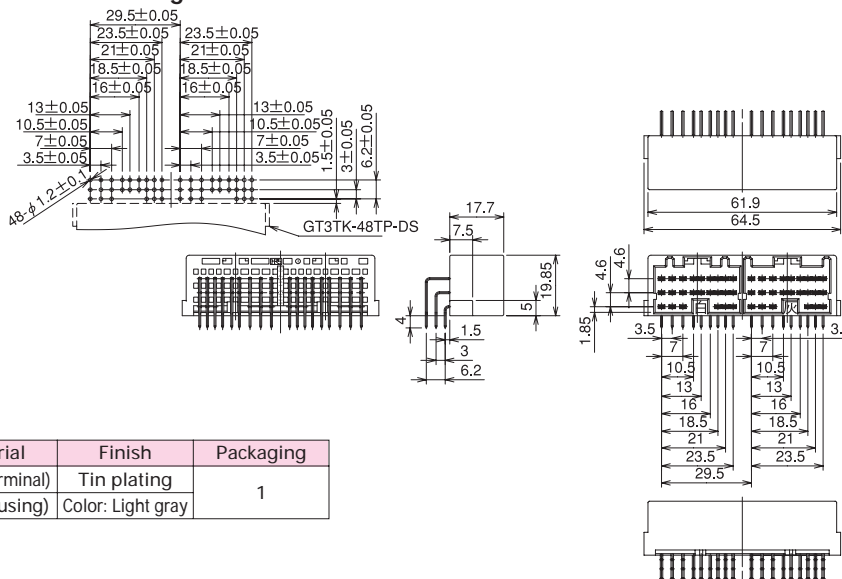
29.5±0.05
23.5±0.05
21±0.05
18.5±0.05
16±0.05
23.5±0.05
21±0.05
18.5±0.05
16±0.05
13±0.05
10.5±0.05
7±0.05
3.5±0.05
13±0.05
10.5±0.05
7±0.05
3.5±0.05
1.5±0.05
3±0.05
6.2±0.05
48-$\phi$1.2±0.1
GT3TK-48TP-DS

17.7
7.5
19.85
5
4
1.5
3
6.2

61.9
64.5
4.6
4.6
1.85
3.5
3.
7
10.5
13
16
18.5
21
23.5
29.5
7
10.5
13
16
18.5
21
23.5

| rial | Finish | Packaging |
|---|---|---|
| rminal) | Tin plating | 1 |
| using) | Color: Light gray | |